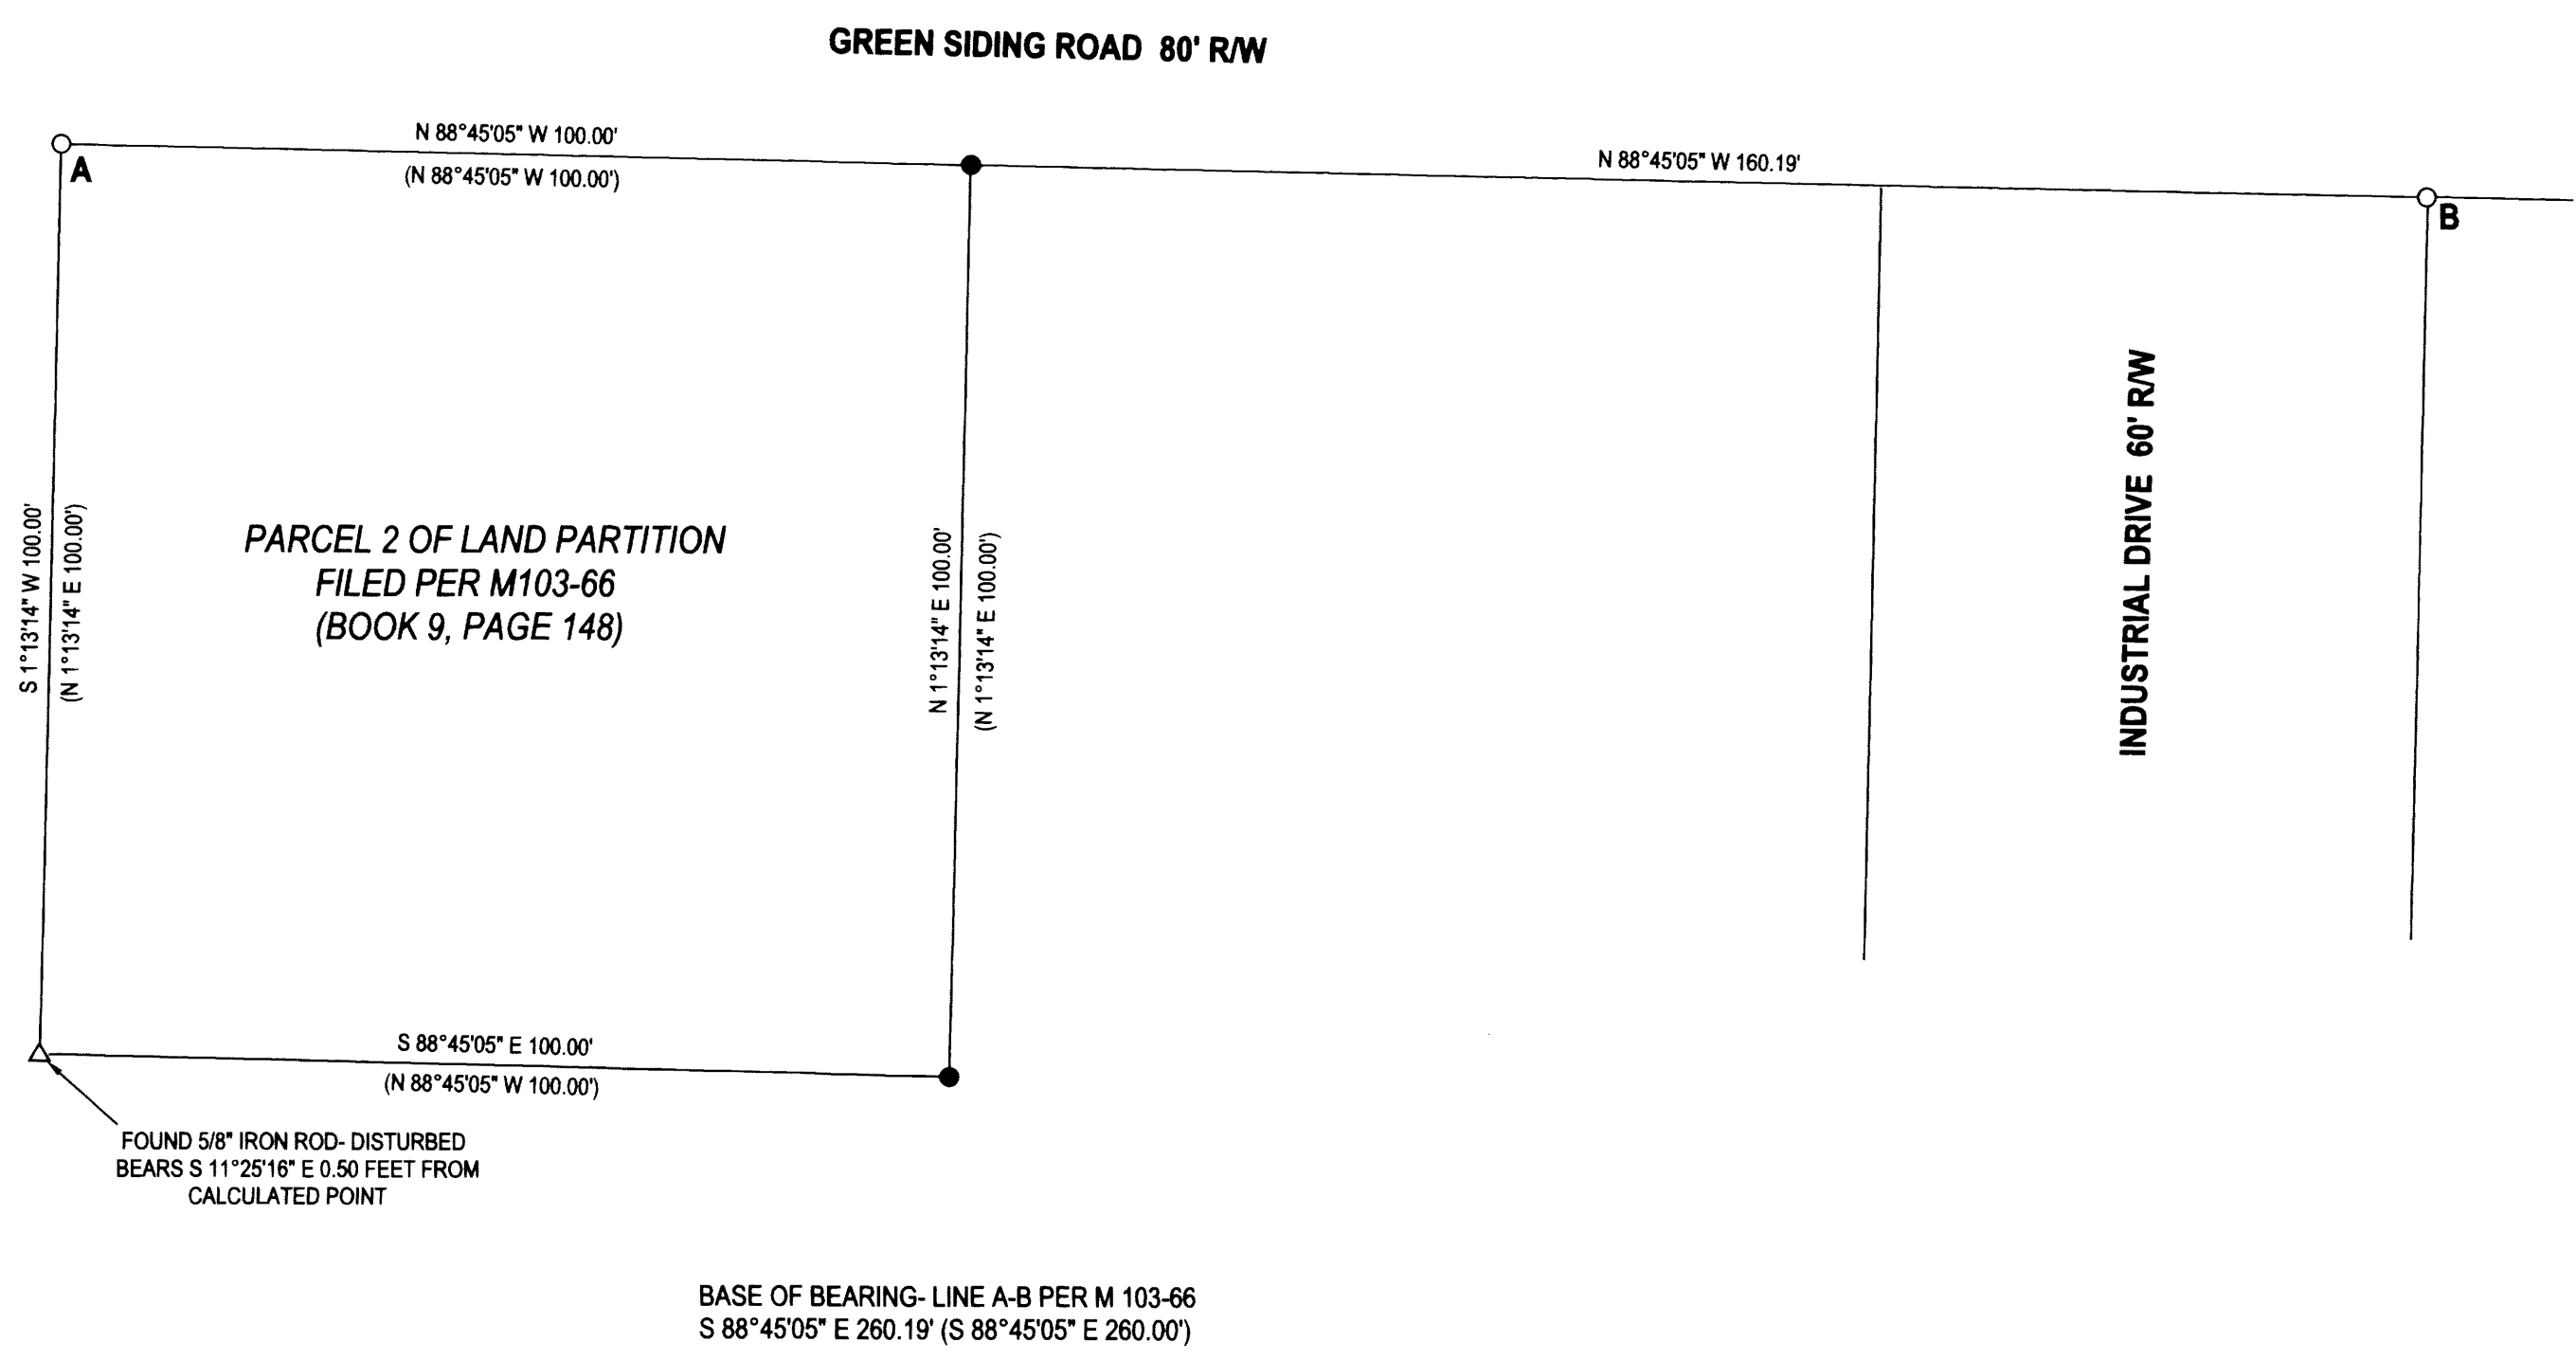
GREEN SIDING ROAD 80' R/W

N 88°45'05" W 100.00'

(N 88°45'05" W 100.00')

N 88°45'05" W 160.19'

A

B

S 1°13'14" W 100.00'

(N 1°13'14" E 100.00')

PARCEL 2 OF LAND PARTITION
FILED PER M103-66
(BOOK 9, PAGE 148)

N 1°13'14" E 100.00'

(N 1°13'14" E 100.00')

INDUSTRIAL DRIVE 60' R/W

S 88°45'05" E 100.00'

(N 88°45'05" W 100.00')

FOUND 5/8" IRON ROD- DISTURBED
BEARS S 11°25'16" E 0.50 FEET FROM
CALCULATED POINT

BASE OF BEARING- LINE A-B PER M 103-66
S 88°45'05" E 260.19' (S 88°45'05" E 260.00')